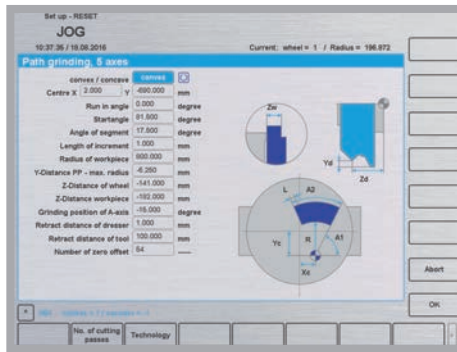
Set up - RESET

JOG

10:37:36 / 19.08.2016

Current: wheel = 1 / Radius = 196.872

Path grinding, 5 axes

| | | |
|---|---|---|
| convex / concave | convex | |
| Centre X 2.000 | Y -690.000 | mm |
| Run in angle | 0.000 | degree |
| Startangle | 81.500 | degree |
| Angle of segment | 17.500 | degree |
| Length of increment | 1.000 | mm |
| Radius of workpiece | 900.000 | mm |
| Y-Distance PP - max. radius | -6.260 | mm |
| Z-Distance of wheel | -141.000 | mm |
| Z-Distance workpiece | -192.000 | mm |
| Grinding position of A-axis | -15.000 | degree |
| Retract distance of dresser | 1.000 | mm |
| Retract distance of tool | 100.000 | mm |
| Number of zero offset | 54 | ---- |

Zw

Yd

Zd

L

A2

Yc

R

A1

Xc

Abort

OK

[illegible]

No. of cutting passes

Technology